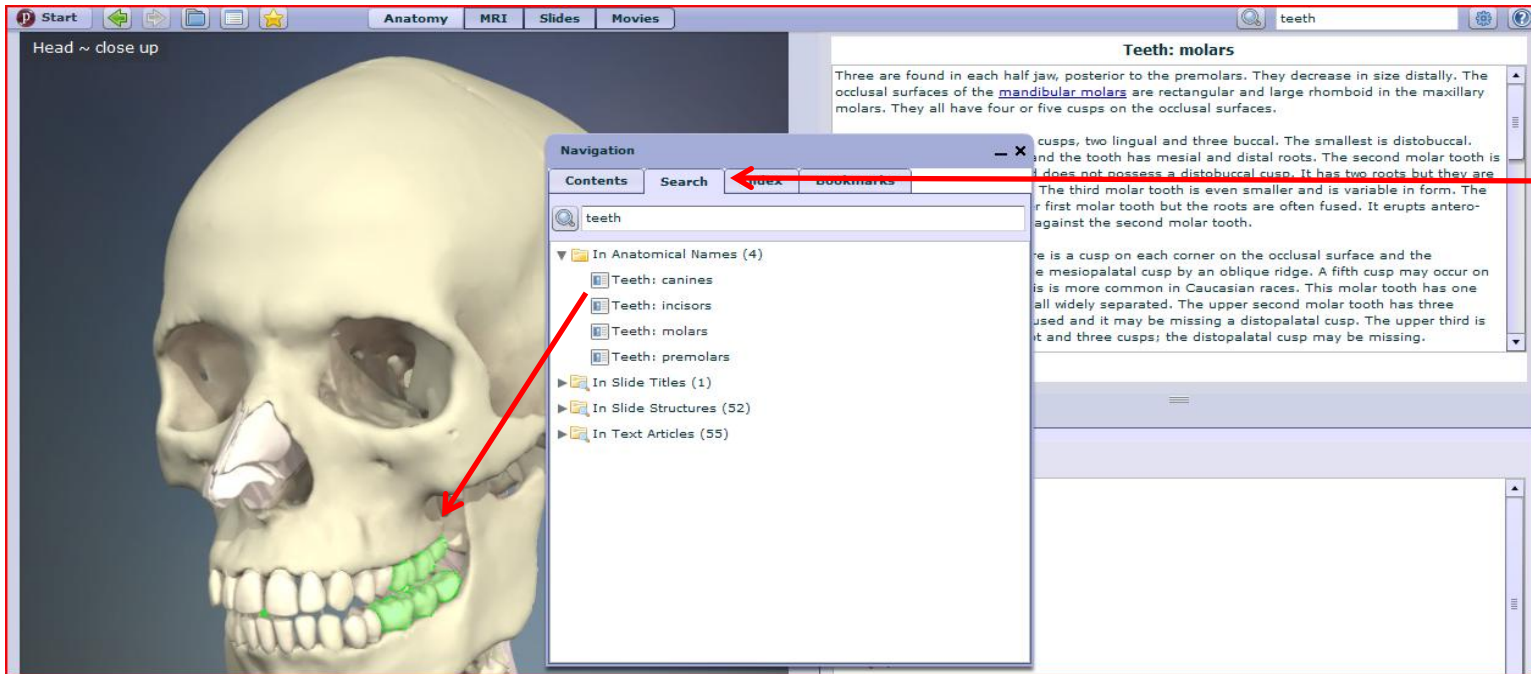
Start

Anatomy | MRI | Slides | Movies

teeth

Head ~ close up

Teeth: molars

Three are found in each half jaw, posterior to the premolars. They decrease in size distally. The occlusal surfaces of the mandibular molars are rectangular and large rhomboid in the maxillary molars. They all have four or five cusps on the occlusal surfaces.

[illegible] cusps, two lingual and three buccal. The smallest is distobuccal. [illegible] and the tooth has mesial and distal roots. The second molar tooth is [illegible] does not possess a distobuccal cusp. It has two roots but they are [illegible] The third molar tooth is even smaller and is variable in form. The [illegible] first molar tooth but the roots are often fused. It erupts antero- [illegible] against the second molar tooth.

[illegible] re is a cusp on each corner on the occlusal surface and the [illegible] e mesiopalatal cusp by an oblique ridge. A fifth cusp may occur on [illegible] is more common in Caucasian races. This molar tooth has one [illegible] all widely separated. The upper second molar tooth has three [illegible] used and it may be missing a distopalatal cusp. The upper third is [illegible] t and three cusps; the distopalatal cusp may be missing.

Navigation

Contents | Search | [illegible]dex | Bookmarks

teeth

In Anatomical Names (4)
Teeth: canines
Teeth: incisors
Teeth: molars
Teeth: premolars
In Slide Titles (1)
In Slide Structures (52)
In Text Articles (55)